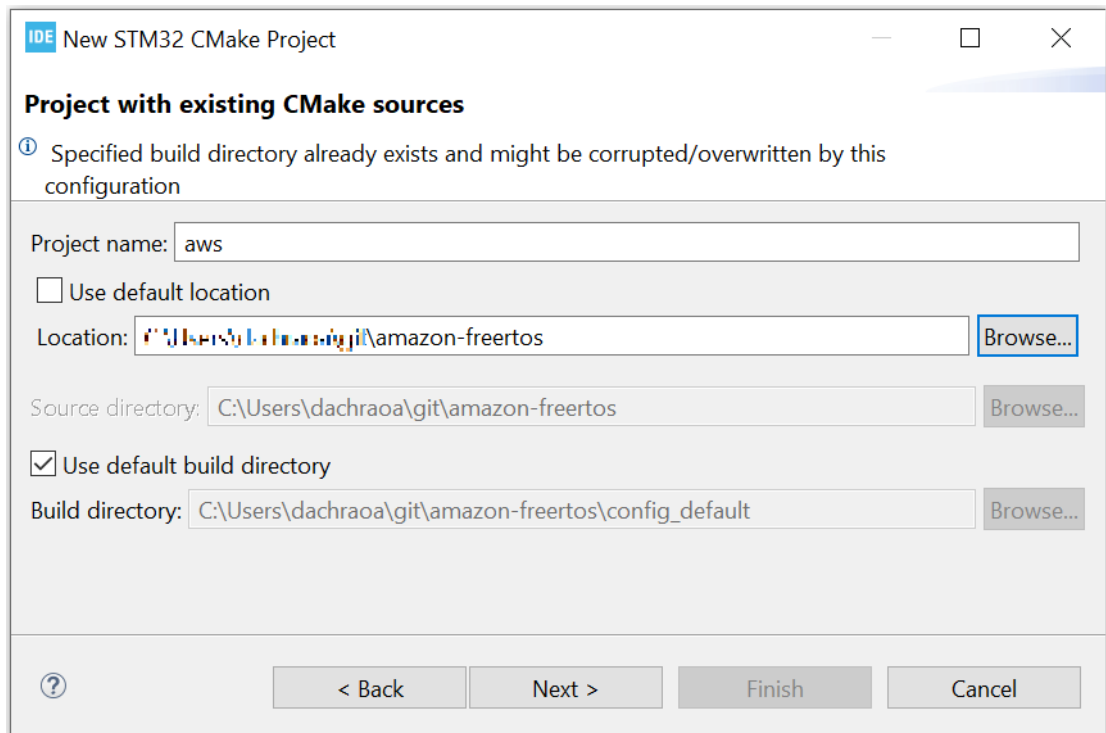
IDE New STM32 CMake Project

Project with existing CMake sources

Specified build directory already exists and might be corrupted/overwritten by this configuration

Project name: aws

Use default location

Location: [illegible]\amazon-freertos Browse...

Source directory: C:\Users\dachraoa\git\amazon-freertos Browse...

Use default build directory

Build directory: C:\Users\dachraoa\git\amazon-freertos\config_default Browse...

< Back Next > Finish Cancel